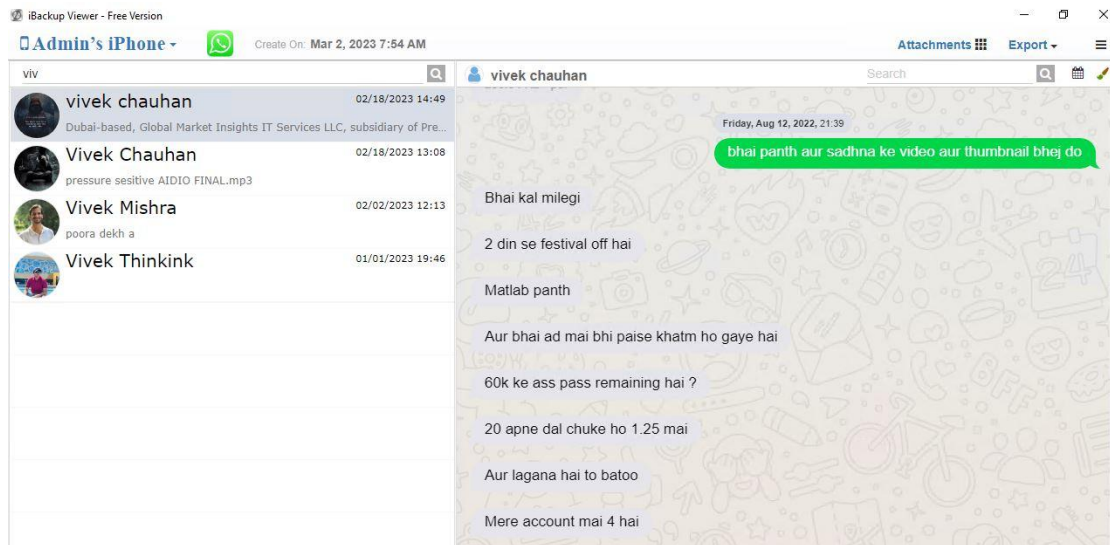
iBackup Viewer - Free Version

Admin's iPhone

Create On: Mar 2, 2023 7:54 AM

Attachments

Export

viv

vivek chauhan

Search

vivek chauhan 02/18/2023 14:49
Dubai-based, Global Market Insights IT Services LLC, subsidiary of Pre...

Vivek Chauhan 02/18/2023 13:08
pressure sesitive AIDIO FINAL.mp3

Vivek Mishra 02/02/2023 12:13
poora dekh a

Vivek Thinkink 01/01/2023 19:46

Friday, Aug 12, 2022, 21:39

bhai panth aur sadhna ke video aur thumbnail bhej do

Bhai kal milegi

2 din se festival off hai

Matlab panth

Aur bhai ad mai bhi paise khatm ho gaye hai

60k ke ass pass remaining hai ?

20 apne dal chuke ho 1.25 mai

Aur lagana hai to batoo

Mere account mai 4 hai